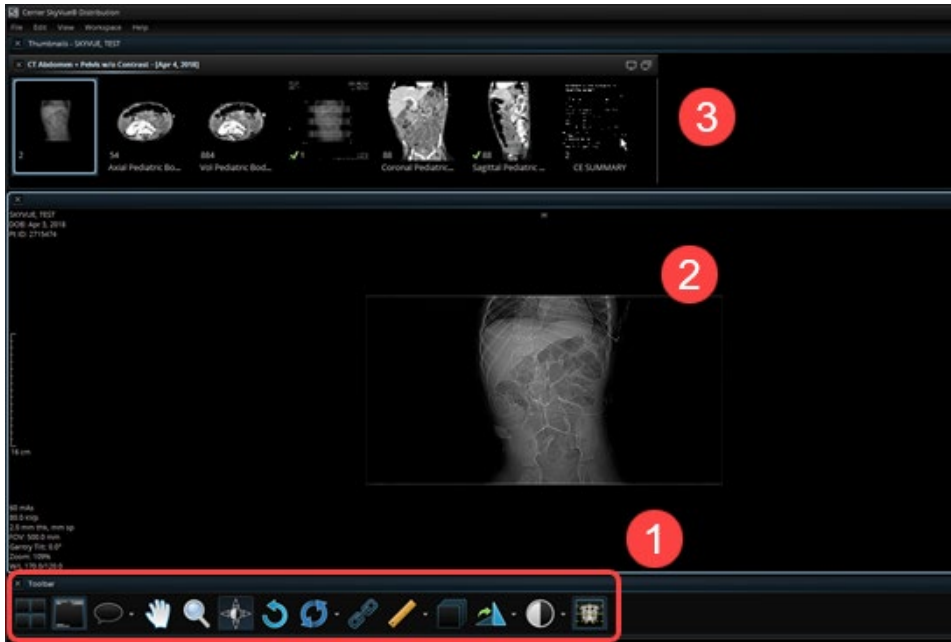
Cerner SkyVue® Distribution

File Edit View Workspace Help

Thumbnails - SKYVUE, TEST

CT Abdomen + Pelvis w/o Contrast - [Apr 4, 2018]

2

54
Axial Pediatric Bo...

884
Vol Pediatric Bod...

1

88
Coronal Pediatric...

88
Sagittal Pediatric ...

2
CE SUMMARY

3

SKYVUE, TEST
DOB: Apr 3, 2018
Pt ID: 2715474

2

18 cm

60 mAs
80.0 kVp
2.5 mm thk, mm sp
FOV: 500.0 mm
Gantry Tilt: 0.0°
Zoom: 109%
W/L 176.0/120.0

1

Toolbar